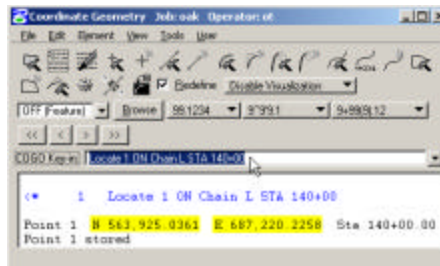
Coordinate Geometry Job: oak Operator: ot

File Edit Element View Tools User

Redefine Disable Visualization

OFF Feature Browse 98:1234 9°9'9.1 9+99[9].12

<< < > >>

COGO Key-in Locate 1 ON Chain L STA 140+00

<* 1 Locate 1 ON Chain L STA 140+00

Point 1 N 563,925.0361 E 687,220.2258 Sta 140+00.00

Point 1 stored